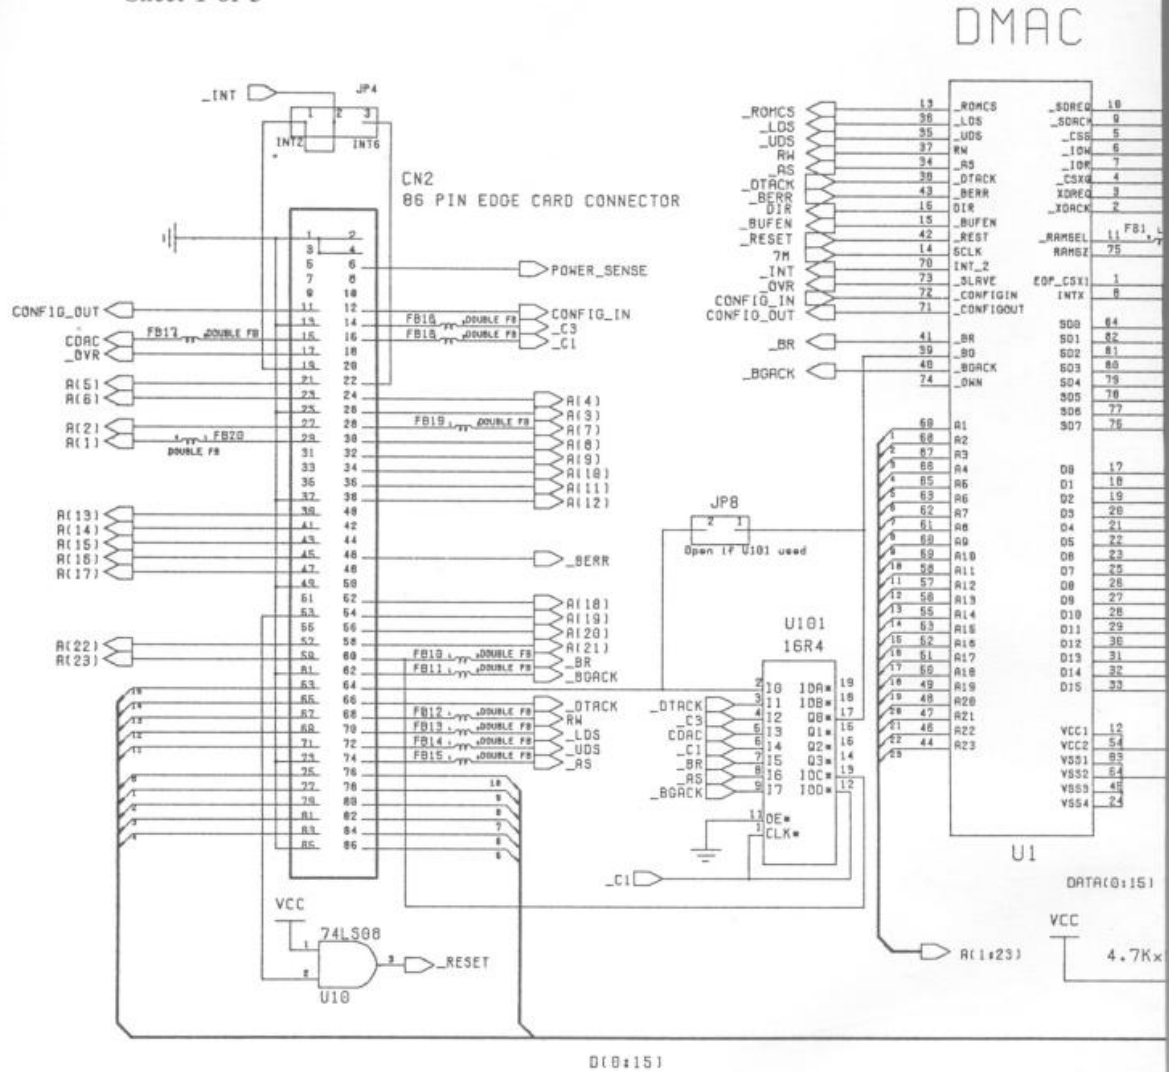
Sheet 1 of 5

DMAC

_INT
JP4
1 2 3
INT2 INT6

CN2
86 PIN EDGE CARD CONNECTOR

1 2
3 4
5 6
7 8
9 10
11 12
13 14
15 16
17 18
19 20
21 22
23 24
25 26
27 28
29 30
31 32
33 34
35 36
37 38
39 40
41 42
43 44
45 46
47 48
49 50
51 52
53 54
55 56
57 58
59 60
61 62
63 64
65 66
67 68
69 70
71 72
73 74
75 76
77 78
79 80
81 82
83 84
85 86

POWER_SENSE
CONFIG_OUT
CDAC
_OVR
FB17 DOUBLE FB
FB16 DOUBLE FB
FB18 DOUBLE FB
CONFIG_IN
_C3
_C1
A(5)
A(6)
A(2)
A(1)
FB20
DOUBLE FB
FB19 DOUBLE FB
A(4)
A(3)
A(7)
A(8)
A(9)
A(10)
A(11)
A(12)
A(13)
A(14)
A(15)
A(16)
A(17)
_BERR
A(18)
A(19)
A(20)
A(21)
A(22)
A(23)
FB10 DOUBLE FB
FB11 DOUBLE FB
_BR
_BGACK
FB12 DOUBLE FB
FB13 DOUBLE FB
FB14 DOUBLE FB
FB15 DOUBLE FB
_DTACK
RW
_LDS
_UDS
_AS

VCC
74LS08
_RESET
U10

JP8
2 1
Open if U101 used

U101
16R4
_DTACK
_C3
CDAC
_C1
_BR
_AS
_BGACK
I0 IOA* 19
I1 IOB* 18
I2 Q0* 17
I3 Q1* 16
I4 Q2* 15
I5 Q3* 14
I6 IOC* 13
I7 IOD* 12
OE*
CLK*
_C1

_ROMCS
_LDS
_UDS
RW
_AS
_DTACK
_BERR
DIR
_BUFEN
_RESET
7M
_INT
_OVR
CONFIG_IN
CONFIG_OUT
_BR
_BGACK

13 _ROMCS
36 _LDS
35 _UDS
37 RW
34 _AS
38 _DTACK
43 _BERR
16 DIR
15 _BUFEN
42 _REST
14 SCLK
70 INT_2
73 _SLAVE
72 _CONFIGIN
71 _CONFIGOUT
41 _BR
39 _BG
40 _BGACK
74 _OWN

68 A1
68 A2
67 A3
66 A4
65 A5
63 A6
62 A7
61 A8
60 A9
59 A10
58 A11
57 A12
56 A13
55 A14
53 A15
52 A16
51 A17
50 A18
49 A19
48 A20
47 A21
46 A22
44 A23

_SDREQ 10
_SDACK 9
_CSS 5
_IOW 6
_IOR 7
_CSXG 4
XDREQ 3
_XDACK 2
_RAMSEL 11
RAMSZ 75
EOP_CSX1 1
INTX 8
SD0 84
SD1 82
SD2 81
SD3 80
SD4 79
SD5 78
SD6 77
SD7 76
D0 17
D1 18
D2 19
D3 20
D4 21
D5 22
D6 23
D7 25
D8 26
D9 27
D10 28
D11 29
D12 30
D13 31
D14 32
D15 33
VCC1 12
VCC2 54
VSS1 83
VSS2 64
VSS3 45
VSS4 24
FB1

U1
DATA(0:15)
VCC
4.7K
A(1:23)
D(0:15)